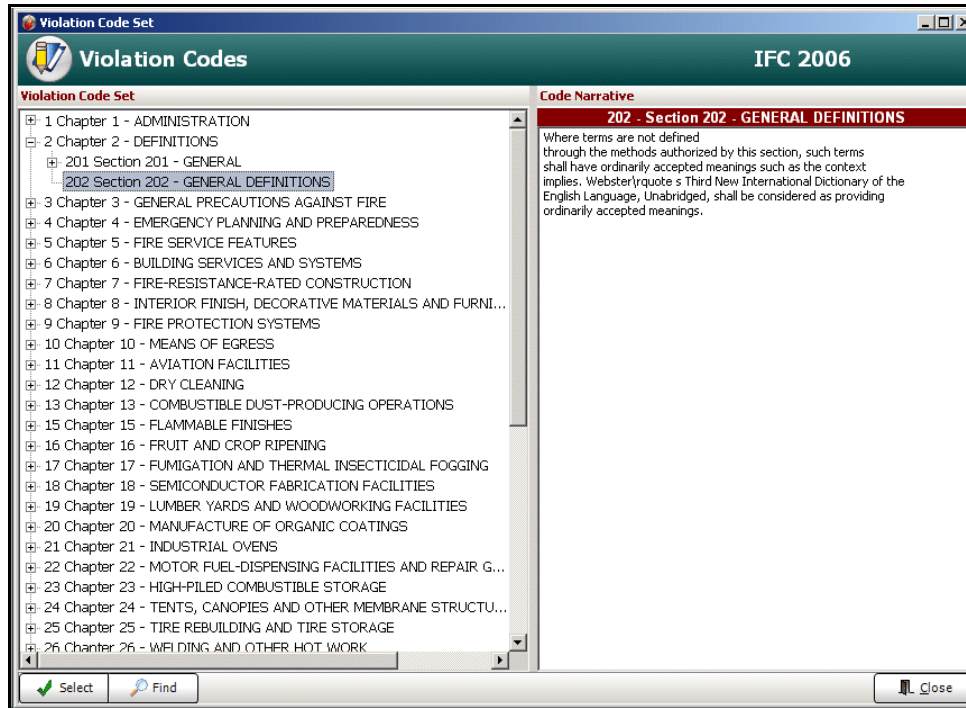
Violation Code Set

Violation Codes

IFC 2006

Violation Code Set

1 Chapter 1 - ADMINISTRATION
2 Chapter 2 - DEFINITIONS
201 Section 201 - GENERAL
202 Section 202 - GENERAL DEFINITIONS
3 Chapter 3 - GENERAL PRECAUTIONS AGAINST FIRE
4 Chapter 4 - EMERGENCY PLANNING AND PREPAREDNESS
5 Chapter 5 - FIRE SERVICE FEATURES
6 Chapter 6 - BUILDING SERVICES AND SYSTEMS
7 Chapter 7 - FIRE-RESISTANCE-RATED CONSTRUCTION
8 Chapter 8 - INTERIOR FINISH, DECORATIVE MATERIALS AND FURNI...
9 Chapter 9 - FIRE PROTECTION SYSTEMS
10 Chapter 10 - MEANS OF EGRESS
11 Chapter 11 - AVIATION FACILITIES
12 Chapter 12 - DRY CLEANING
13 Chapter 13 - COMBUSTIBLE DUST-PRODUCING OPERATIONS
15 Chapter 15 - FLAMMABLE FINISHES
16 Chapter 16 - FRUIT AND CROP RIPENING
17 Chapter 17 - FUMIGATION AND THERMAL INSECTICIDAL FOGGING
18 Chapter 18 - SEMICONDUCTOR FABRICATION FACILITIES
19 Chapter 19 - LUMBER YARDS AND WOODWORKING FACILITIES
20 Chapter 20 - MANUFACTURE OF ORGANIC COATINGS
21 Chapter 21 - INDUSTRIAL OVENS
22 Chapter 22 - MOTOR FUEL-DISPENSING FACILITIES AND REPAIR G...
23 Chapter 23 - HIGH-PILED COMBUSTIBLE STORAGE
24 Chapter 24 - TENTS, CANOPIES AND OTHER MEMBRANE STRUCTU...
25 Chapter 25 - TIRE REBUILDING AND TIRE STORAGE
26 Chapter 26 - WELDING AND OTHER HOT WORK

Code Narrative

202 - Section 202 - GENERAL DEFINITIONS

Where terms are not defined through the methods authorized by this section, such terms shall have ordinarily accepted meanings such as the context implies. Webster\rquote s Third New International Dictionary of the English Language, Unabridged, shall be considered as providing ordinarily accepted meanings.

Select   Find   Close